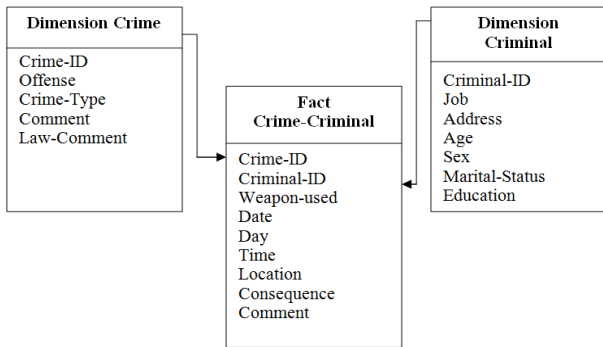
Dimension Crime

Crime-ID
Offense
Crime-Type
Comment
Law-Comment

Fact
Crime-Criminal

Crime-ID
Criminal-ID
Weapon-used
Date
Day
Time
Location
Consequence
Comment

Dimension
Criminal

Criminal-ID
Job
Address
Age
Sex
Marital-Status
Education